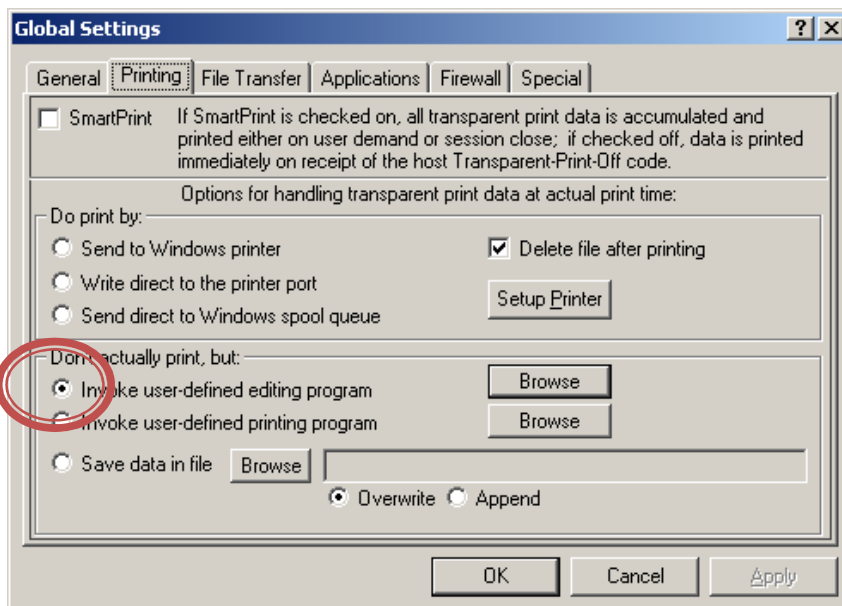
Global Settings

?

General | Printing | File Transfer | Applications | Firewall | Special

SmartPrint If SmartPrint is checked on, all transparent print data is accumulated and printed either on user demand or session close; if checked off, data is printed immediately on receipt of the host Transparent-Print-Off code.

Options for handling transparent print data at actual print time:

Do print by:

Send to Windows printer

Write direct to the printer port

Send direct to Windows spool queue

Delete file after printing

Setup Printer

Don't actually print, but:

Invoke user-defined editing program

Browse

Invoke user-defined printing program

Browse

Save data in file

Browse

Overwrite

Append

OK

Cancel

Apply